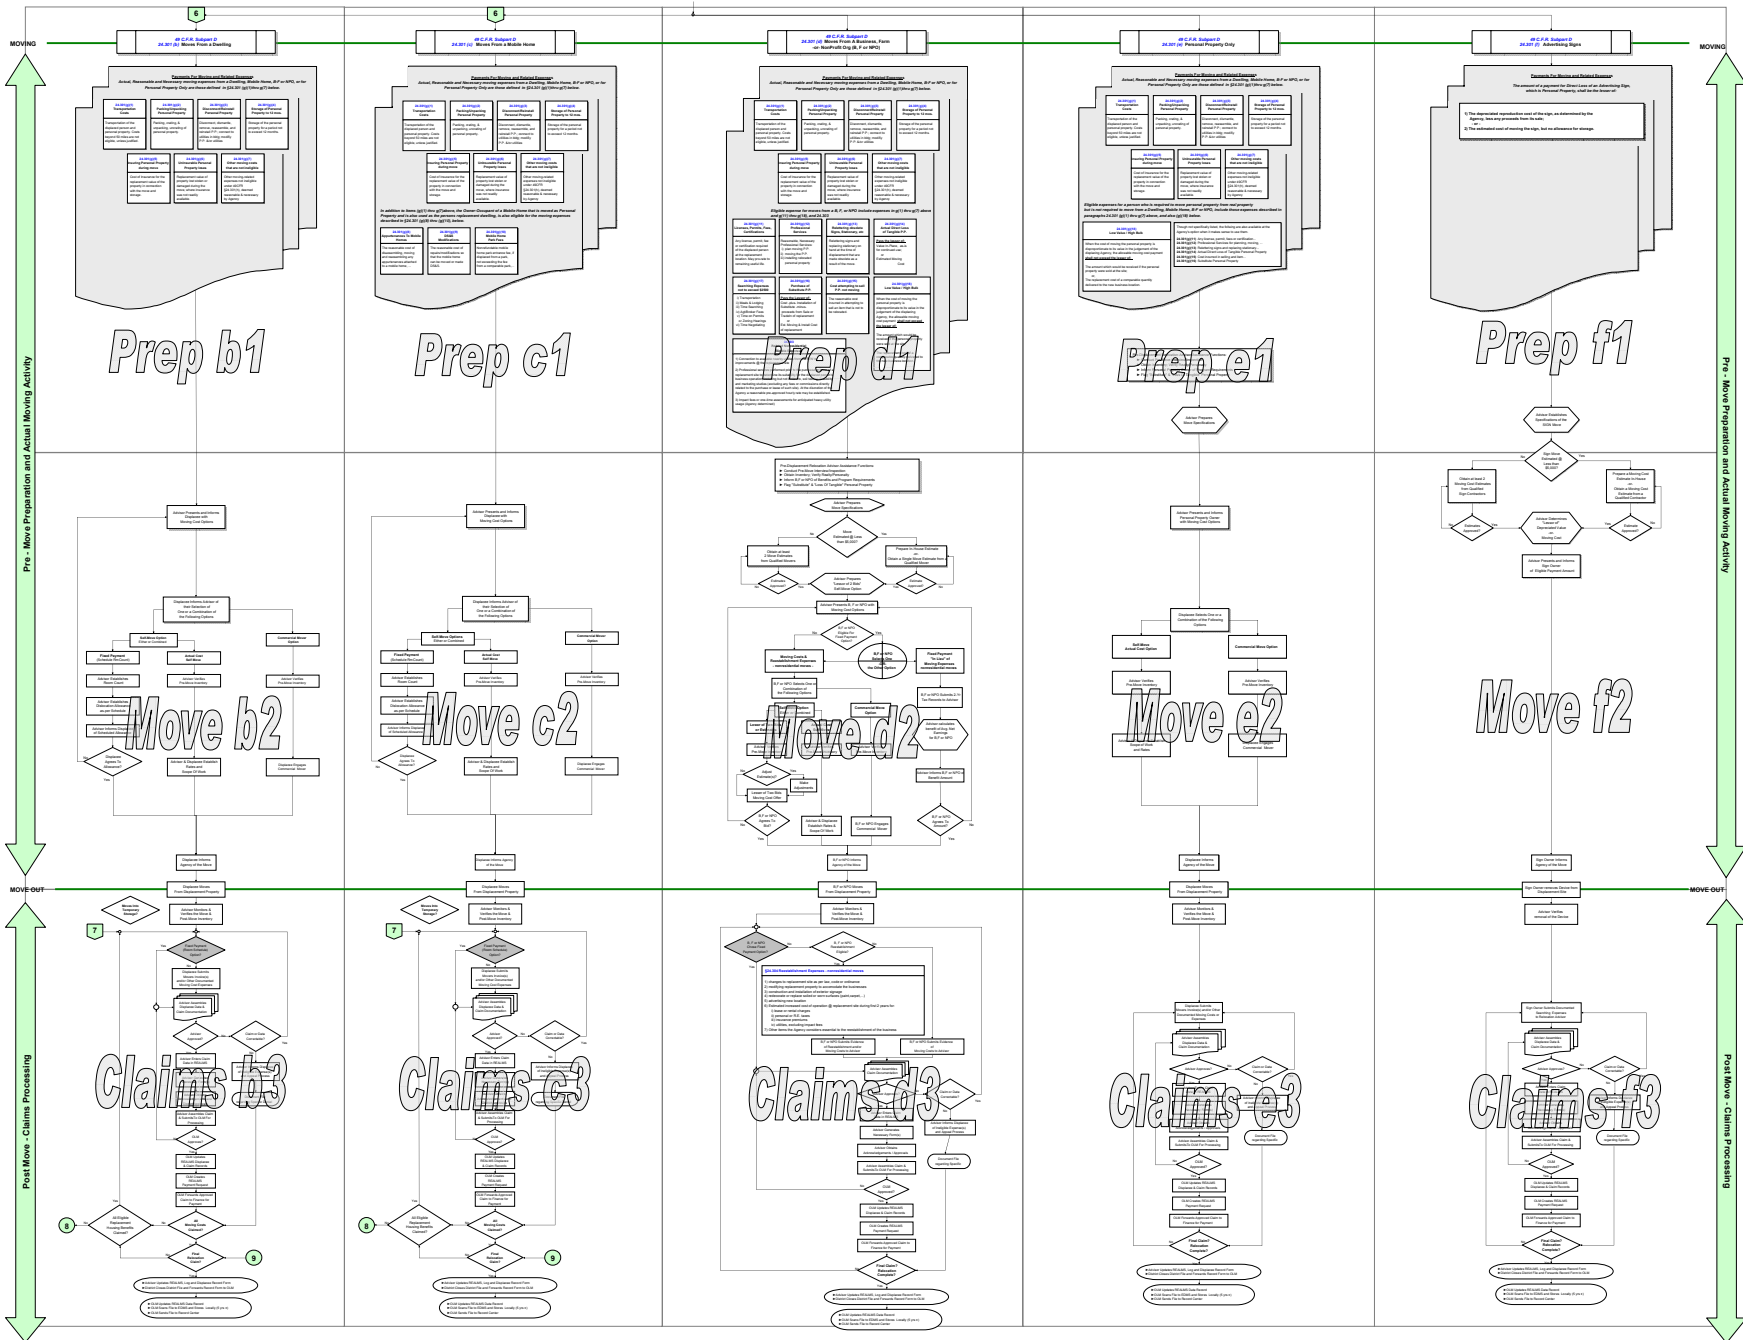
MOVING

MOVING

MOVE OUT

MOVE OUT

Pre - Move Preparation and Actual Moving Activity

Pre - Move Preparation and Actual Moving Activity

Post Move - Claims Processing

Post Move - Claims Processing

6

49 C.F.R. Subpart D
24.301 (b) Moves From a Dwelling

Payments For Moving and Related Expenses
Actual, Reasonable and Necessary moving expenses from a Dwelling, Mobile Home, B,F or NPO, or for Personal Property Only are those defined in §24.301 (g)(1)thru (g)(7) below.

Prep b1

Move b2

Claims b3

7

8

9

6

49 C.F.R. Subpart D
24.301 (c) Moves From a Mobile Home

Payments For Moving and Related Expenses
Actual, Reasonable and Necessary moving expenses from a Dwelling, Mobile Home, B,F or NPO, or for Personal Property Only are those defined in §24.301 (g)(1)thru (g)(7) below.

Prep c1

Move c2

Claims c3

7

8

9

49 C.F.R. Subpart D
24.301 (d) Moves From A Business, Farm -or NonProfit Org (B, F or NPO)

Payments For Moving and Related Expenses
Actual, Reasonable and Necessary moving expenses from a Dwelling, Mobile Home, B,F or NPO, or for Personal Property Only are those defined in §24.301 (g)(1)thru (g)(7) below.

Prep d1

Move d2

Claims d3

49 C.F.R. Subpart D
24.301 (e) Personal Property Only

Payments For Moving and Related Expenses
Actual, Reasonable and Necessary moving expenses from a Dwelling, Mobile Home, B,F or NPO, or for Personal Property Only are those defined in §24.301 (g)(1)thru (g)(7) below.

Prep e1

Move e2

Claims e3

49 C.F.R. Subpart D
24.301 (f) Advertising Signs

Payments For Moving and Related Expenses
The amount of a payment for Direct Loss of an Advertising Sign, which is Personal Property, shall be the lesser of:

1) The depreciated reproduction cost of the sign, as determined by the Agency, less any proceeds from its sale.
- or -
2) The estimated cost of moving the sign, but no allowance for storage.

Prep f1

Move f2

Claims f3